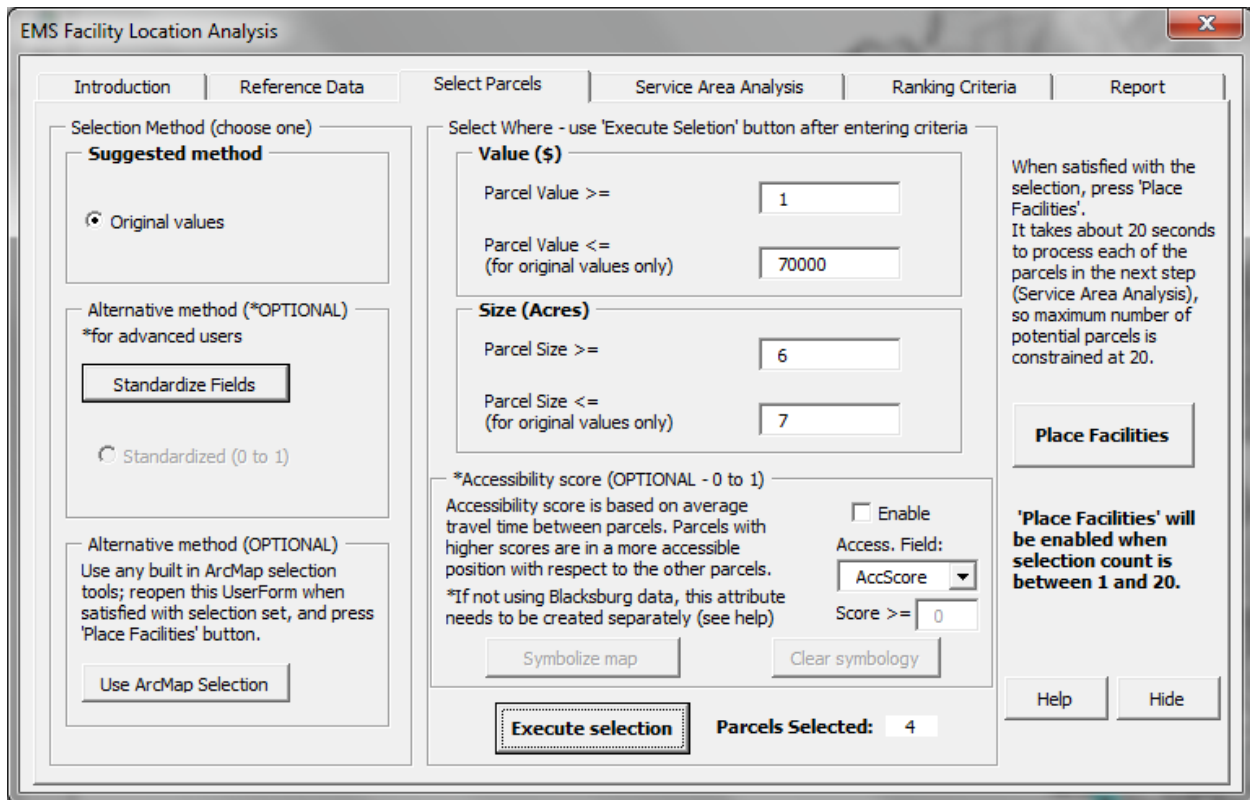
EMS Facility Location Analysis

X

Introduction | Reference Data | Select Parcels | Service Area Analysis | Ranking Criteria | Report

Selection Method (choose one)

Suggested method

Original values

Alternative method (*OPTIONAL)

*for advanced users

Standardize Fields

Standardized (0 to 1)

Alternative method (OPTIONAL)

Use any built in ArcMap selection tools; reopen this UserForm when satisfied with selection set, and press 'Place Facilities' button.

Use ArcMap Selection

Select Where - use 'Execute Seletion' button after entering criteria

Value ($)

Parcel Value >=

1

Parcel Value <=
(for original values only)

70000

Size (Acres)

Parcel Size >=

6

Parcel Size <=
(for original values only)

7

*Accessibility score (OPTIONAL - 0 to 1)

Accessibility score is based on average travel time between parcels. Parcels with higher scores are in a more accessible position with respect to the other parcels.

*If not using Blacksburg data, this attribute needs to be created separately (see help)

Enable

Access. Field:

AccScore

Score >=

0

Symbolize map

Clear symbology

Execute selection

Parcels Selected:

4

When satisfied with the selection, press 'Place Facilities'.
It takes about 20 seconds to process each of the parcels in the next step (Service Area Analysis), so maximum number of potential parcels is constrained at 20.

Place Facilities

'Place Facilities' will be enabled when selection count is between 1 and 20.

Help

Hide